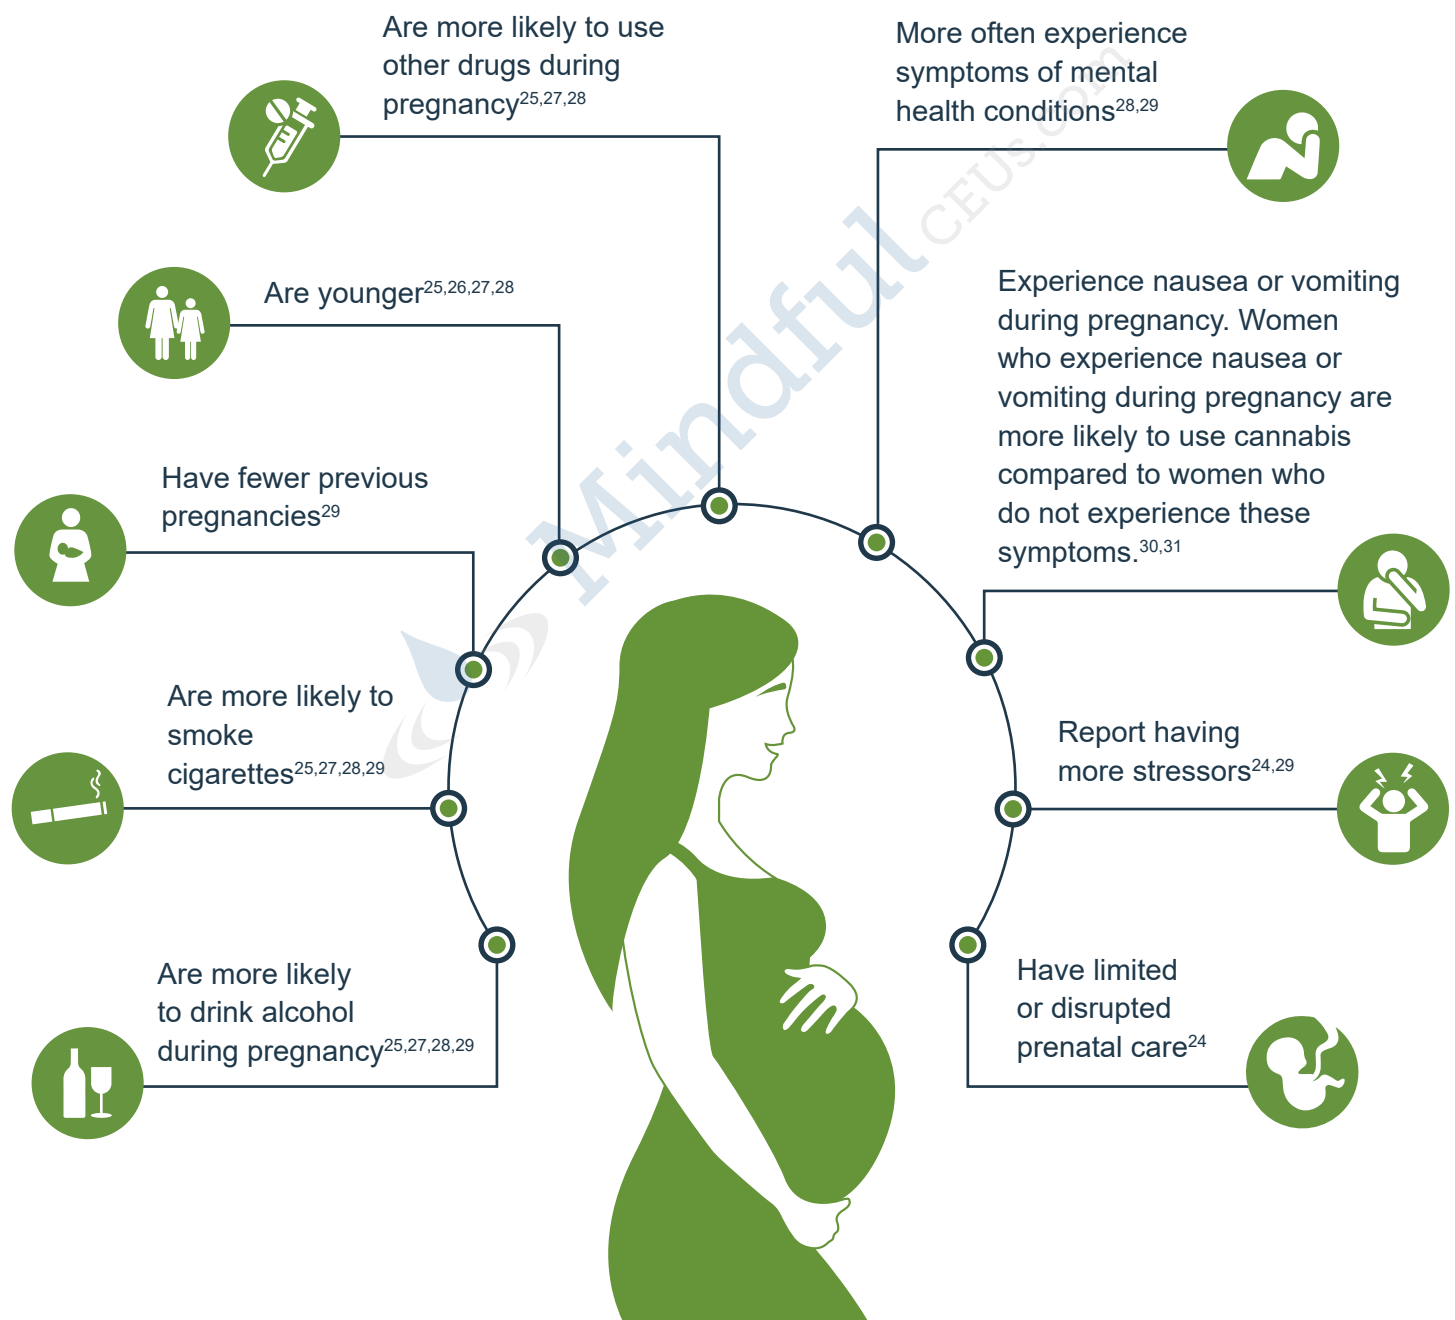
Are more likely to use other drugs during pregnancy$^{25,27,28}$

More often experience symptoms of mental health conditions$^{28,29}$

Are younger$^{25,26,27,28}$

Experience nausea or vomiting during pregnancy. Women who experience nausea or vomiting during pregnancy are more likely to use cannabis compared to women who do not experience these symptoms.$^{30,31}$

Have fewer previous pregnancies$^{29}$

Are more likely to smoke cigarettes$^{25,27,28,29}$

Report having more stressors$^{24,29}$

Are more likely to drink alcohol during pregnancy$^{25,27,28,29}$

Have limited or disrupted prenatal care$^{24}$

Mindful CEUs.com